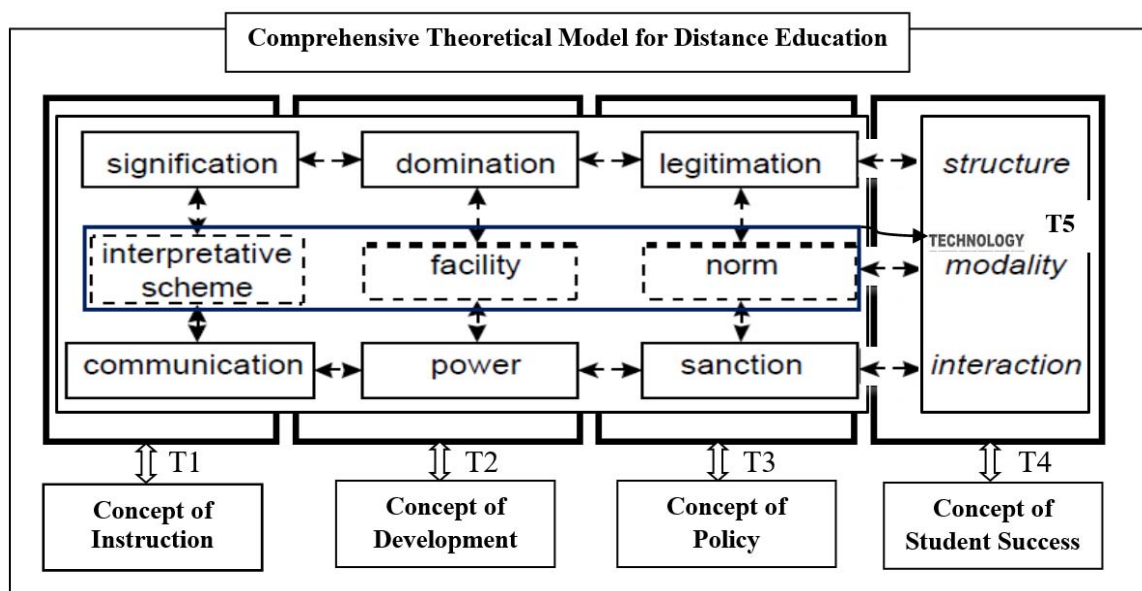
Comprehensive Theoretical Model for Distance Education

signification
domination
legitimation
structure

interpretative scheme
facility
norm
TECHNOLOGY
T5
modality

communication
power
sanction
interaction

T1
T2
T3
T4

Concept of Instruction
Concept of Development
Concept of Policy
Concept of Student Success